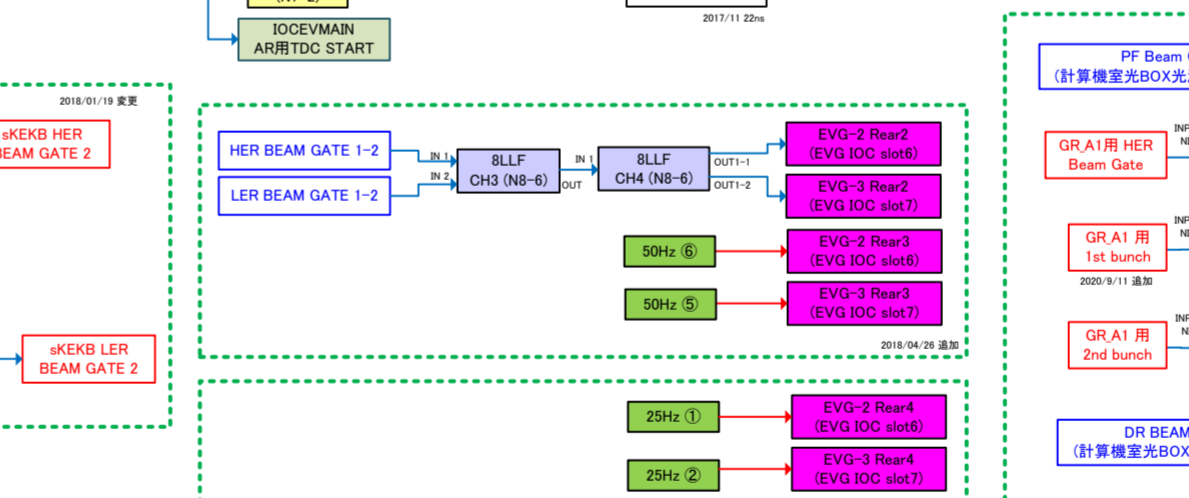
(N7-2)

IOCEVMAIN
AR用TDC START

2017/11 22ns

2018/01/19 変更

sKEKB HER
BEAM GATE 2

sKEKB LER
BEAM GATE 2

HER BEAM GATE 1-2

LER BEAM GATE 1-2

IN 1

IN 2

8LLF
CH3 (N8-6)

OUT

IN 1

8LLF
CH4 (N8-6)

OUT1-1

OUT1-2

EVG-2 Rear2
(EVG IOC slot6)

EVG-3 Rear2
(EVG IOC slot7)

50Hz ⑥

EVG-2 Rear3
(EVG IOC slot6)

50Hz ⑤

EVG-3 Rear3
(EVG IOC slot7)

2018/04/26 追加

25Hz ①

EVG-2 Rear4
(EVG IOC slot6)

25Hz ②

EVG-3 Rear4
(EVG IOC slot7)

PF Beam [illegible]
(計算機室光BOX光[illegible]

GR_A1用 HER
Beam Gate

INP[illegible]
N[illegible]

GR_A1 用
1st bunch

INP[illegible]
N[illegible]

2020/9/11 追加

GR_A1 用
2nd bunch

INP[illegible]
N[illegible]

DR BEAM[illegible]
(計算機室光BOX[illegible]